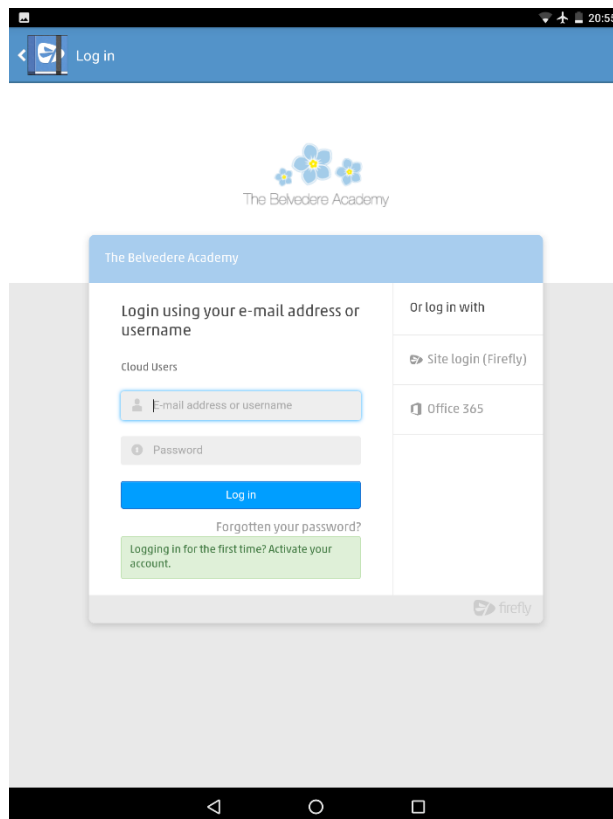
20:5

Log in

The Belvedere Academy

The Belvedere Academy

Login using your e-mail address or username

Cloud Users

E-mail address or username

Password

Log in

Forgotten your password?

Logging in for the first time? Activate your account.

Or log in with

Site login (Firefly)

Office 365

firefly